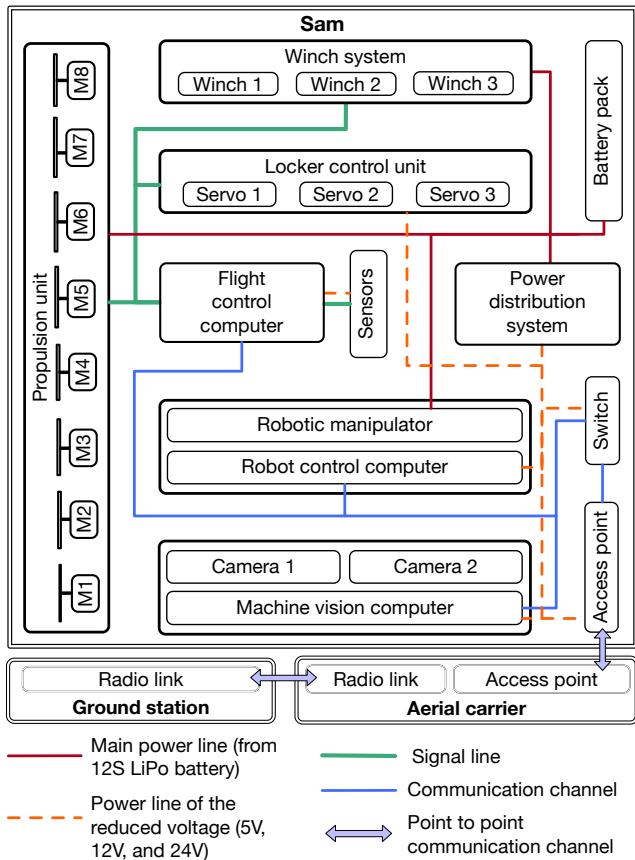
Sam

Propulsion unit
M8
M7
M6
M5
M4
M3
M2
M1

Winch system
Winch 1
Winch 2
Winch 3

Battery pack

Locker control unit
Servo 1
Servo 2
Servo 3

Flight control computer

Sensors

Power distribution system

Switch

Robotic manipulator
Robot control computer

Access point

Camera 1
Camera 2
Machine vision computer

Radio link
Ground station

Radio link
Access point
Aerial carrier

Main power line (from 12S LiPo battery)

Power line of the reduced voltage (5V, 12V, and 24V)

Signal line

Communication channel

Point to point communication channel